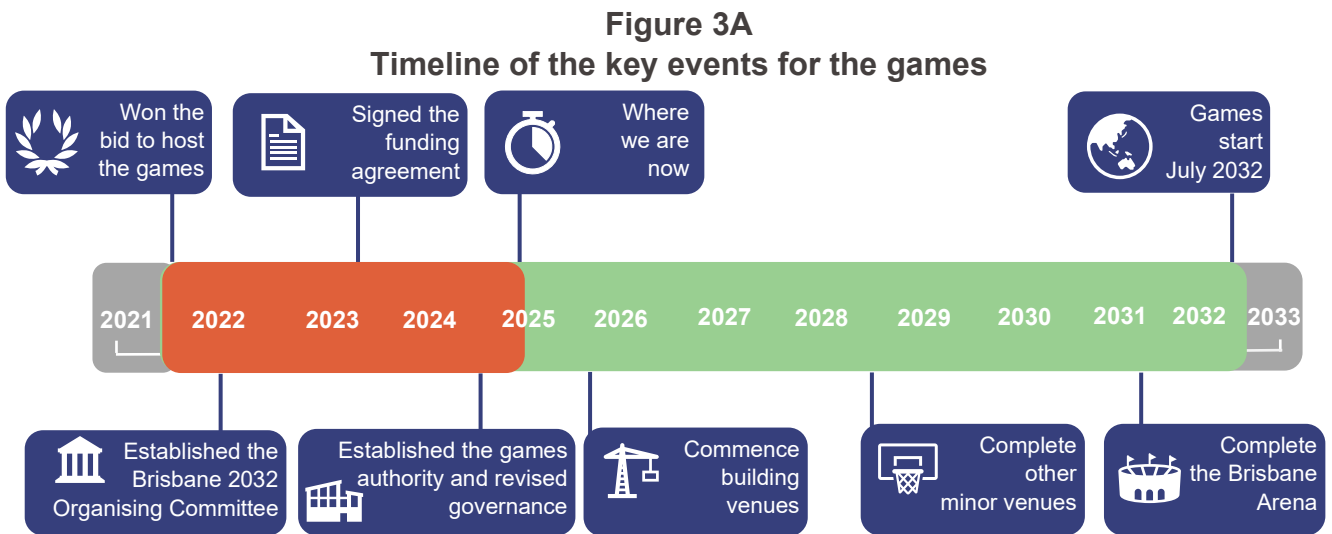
Figure 3A
Timeline of the key events for the games

Won the bid to host the games

Signed the funding agreement

Where we are now

Games start July 2032

2021 2022 2023 2024 2025 2026 2027 2028 2029 2030 2031 2032 2033

Established the Brisbane 2032 Organising Committee

Established the games authority and revised governance

Commence building venues

Complete other minor venues

Complete the Brisbane Arena